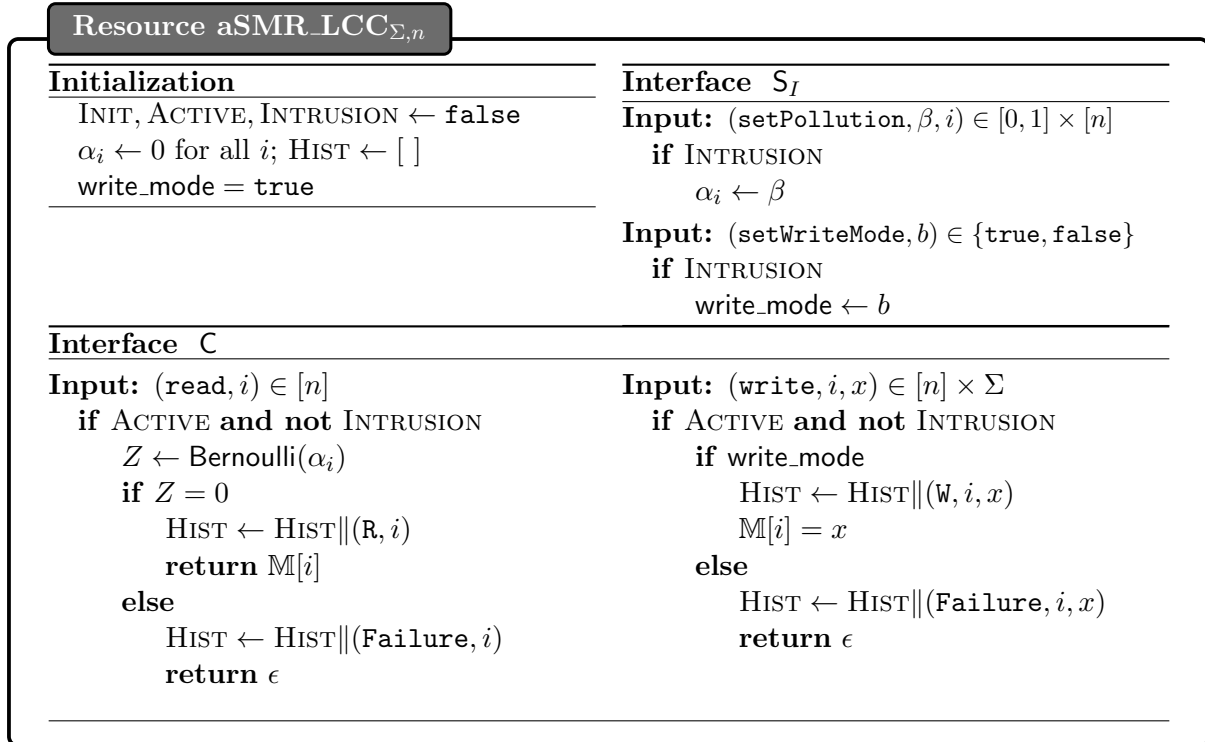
Resource aSMR_LCC$_{\Sigma,n}$

**Initialization**

INIT, ACTIVE, INTRUSION $\leftarrow$ false

$\alpha_i \leftarrow 0$ for all $i$; HIST $\leftarrow [\ ]$

write_mode = true

**Interface** $\mathsf{S}_I$

**Input:** (setPollution, $\beta, i) \in [0,1] \times [n]$

**if** INTRUSION

$\alpha_i \leftarrow \beta$

**Input:** (setWriteMode, $b) \in \{$true, false$\}$

**if** INTRUSION

write_mode $\leftarrow b$

**Interface** C

**Input:** (read, $i) \in [n]$

**if** ACTIVE **and not** INTRUSION

$Z \leftarrow$ Bernoulli$(\alpha_i)$

**if** $Z = 0$

HIST $\leftarrow$ HIST$\|$(R, $i$)

**return** $\mathbb{M}[i]$

**else**

HIST $\leftarrow$ HIST$\|$(Failure, $i$)

**return** $\epsilon$

**Input:** (write, $i, x) \in [n] \times \Sigma$

**if** ACTIVE **and not** INTRUSION

**if** write_mode

HIST $\leftarrow$ HIST$\|$(W, $i, x$)

$\mathbb{M}[i] = x$

**else**

HIST $\leftarrow$ HIST$\|$(Failure, $i, x$)

**return** $\epsilon$